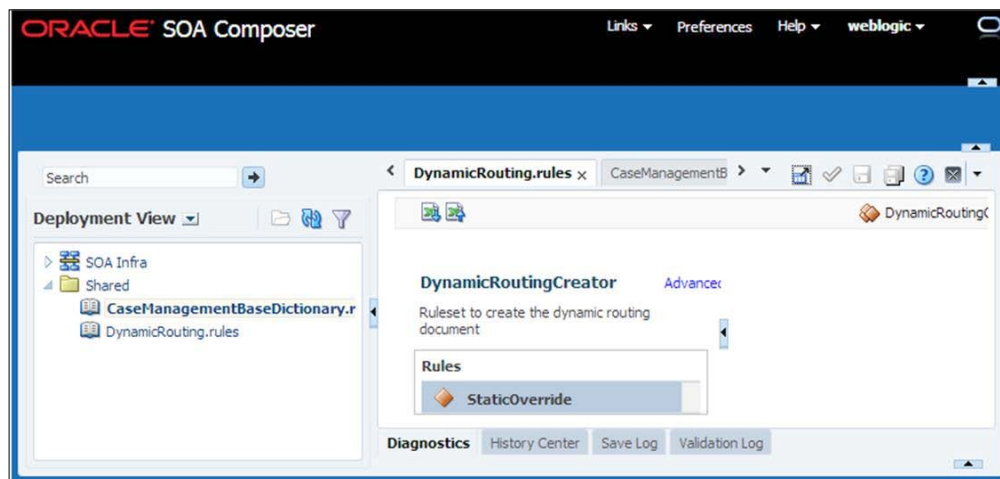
ORACLE SOA Composer

Links ▾ Preferences Help ▾ weblogic ▾

Search

Deployment View

SOA Infra
Shared
CaseManagementBaseDictionary.r
DynamicRouting.rules

DynamicRouting.rules × CaseManagementB

DynamicRoutingC

DynamicRoutingCreator Advancec

Ruleset to create the dynamic routing document

Rules
StaticOverride

Diagnostics History Center Save Log Validation Log